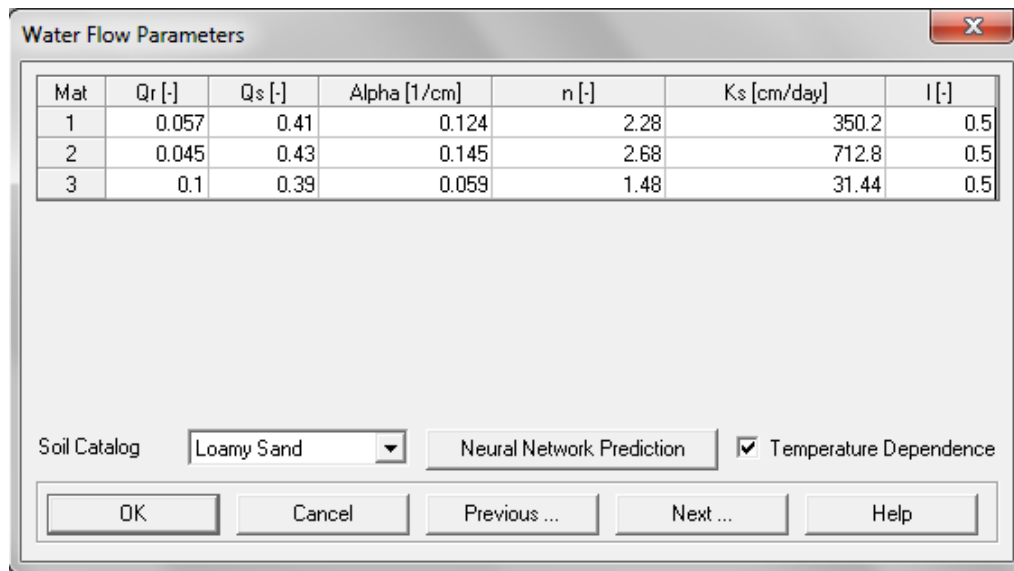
Water Flow Parameters

| Mat | Qr [-] | Qs [-] | Alpha [1/cm] | n [-] | Ks [cm/day] | l [-] |
|---|---|---|---|---|---|---|
| 1 | 0.057 | 0.41 | 0.124 | 2.28 | 350.2 | 0.5 |
| 2 | 0.045 | 0.43 | 0.145 | 2.68 | 712.8 | 0.5 |
| 3 | 0.1 | 0.39 | 0.059 | 1.48 | 31.44 | 0.5 |

Soil Catalog Loamy Sand Neural Network Prediction Temperature Dependence

OK Cancel Previous ... Next ... Help